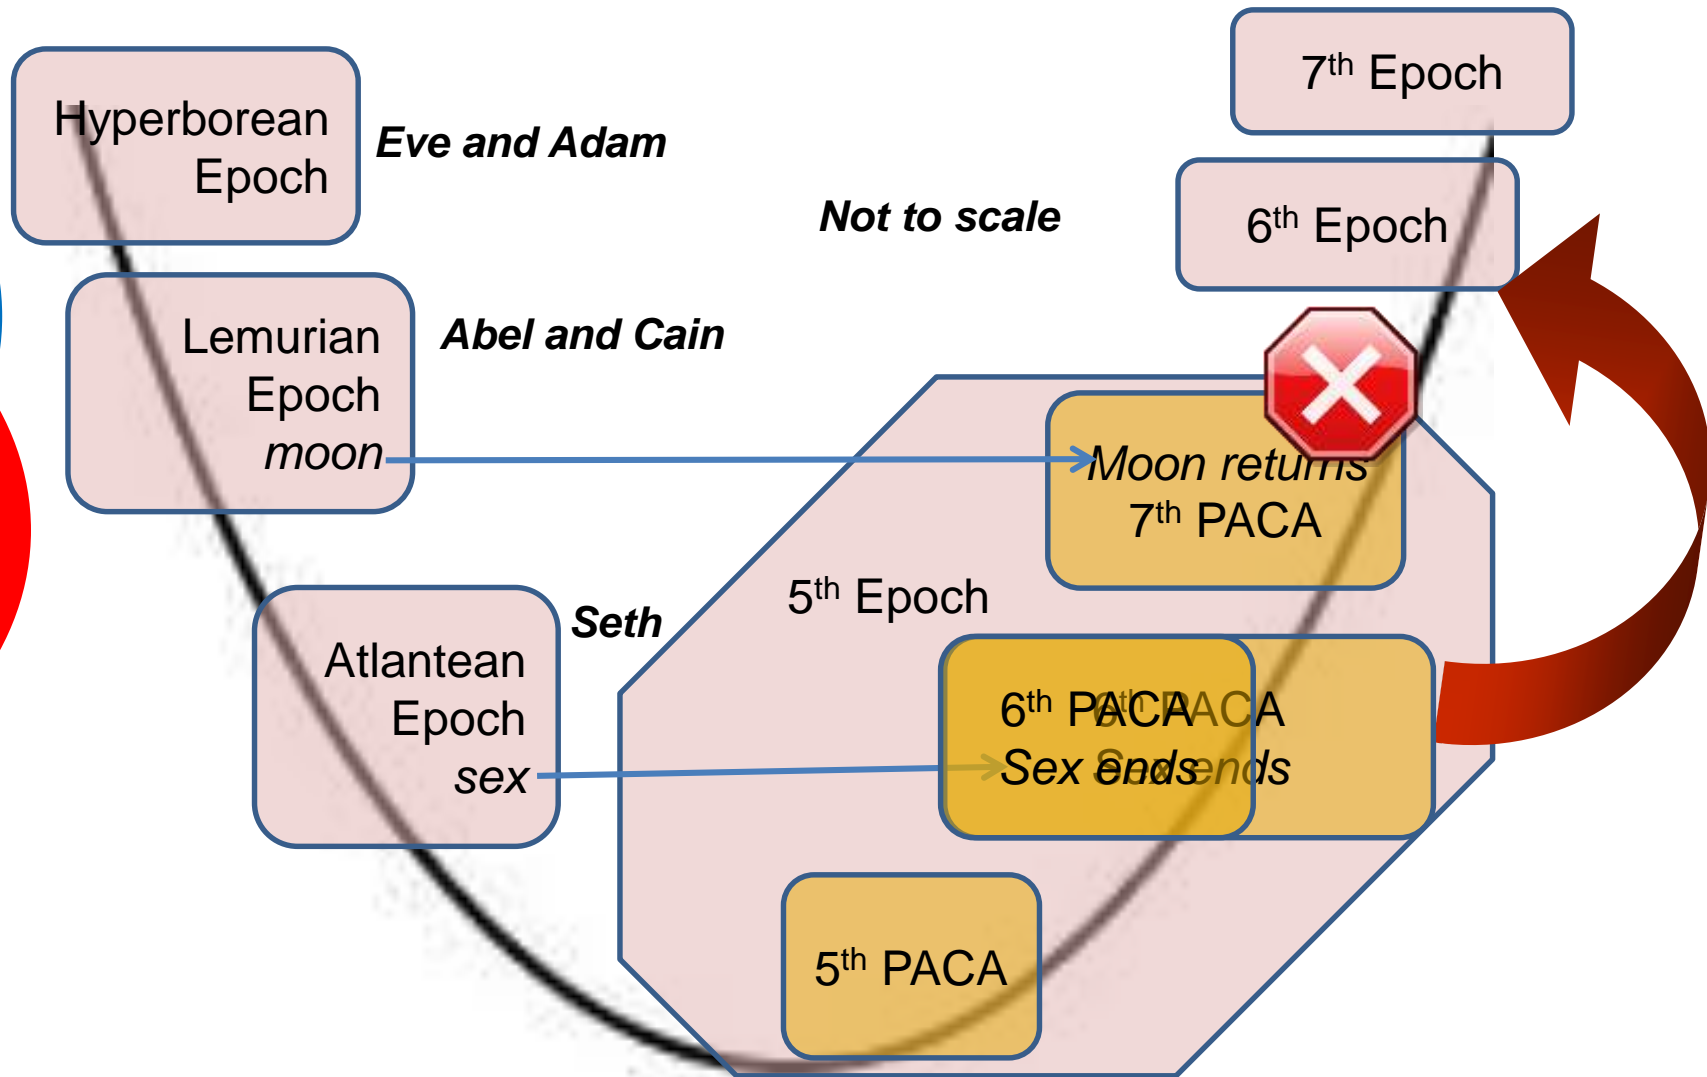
Hyperborean Epoch

Eve and Adam

Not to scale

$7^{th}$ Epoch

$6^{th}$ Epoch

Lemurian Epoch moon

Abel and Cain

Moon returns $7^{th}$ PACA

$5^{th}$ Epoch

Atlantean Epoch sex

Seth

$6^{th}$ PACA Sex ends

$6^{th}$ PACA Sex ends

$5^{th}$ PACA